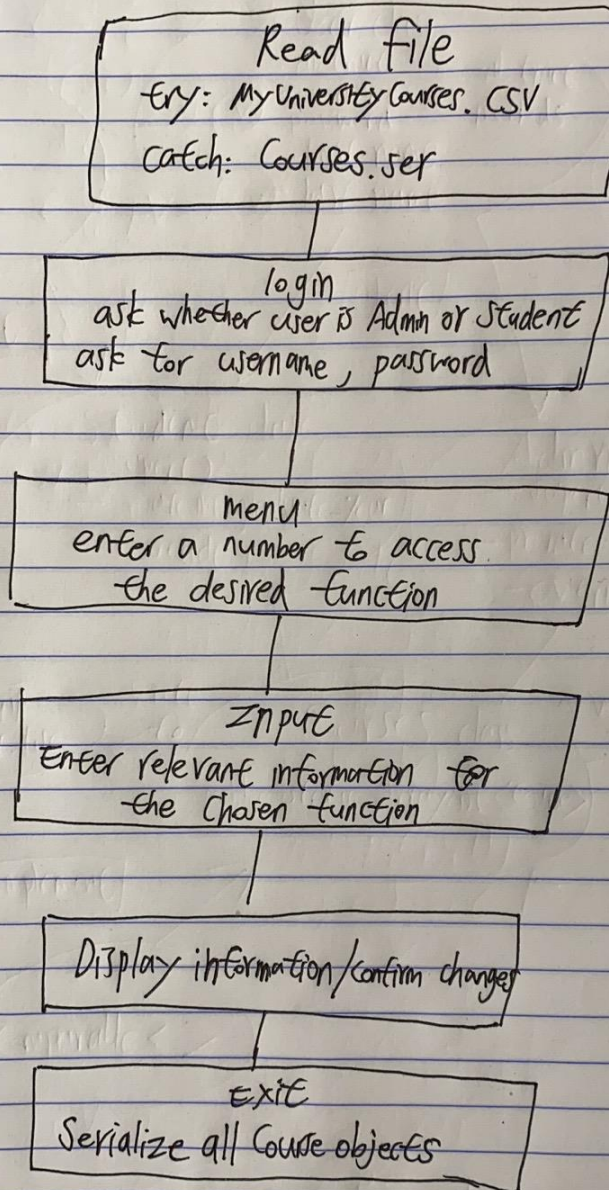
Read file
try: MyUniversityCourses.CSV
catch: Courses.ser

login
ask whether user is Admin or Student
ask for username, password

menu
enter a number to access the desired function

Input
Enter relevant information for the Chosen function

Display information/confirm changes

Exit
Serialize all Course objects